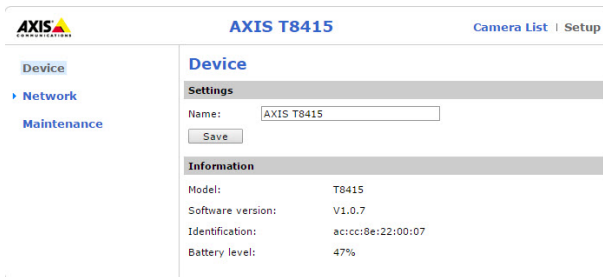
AXIS COMMUNICATIONS

AXIS T8415

Camera List | Setup

Device

Network

Maintenance

Device

Settings

Name: AXIS T8415

Save

Information

| | |
|---|---|
| Model: | T8415 |
| Software version: | V1.0.7 |
| Identification: | ac:cc:8e:22:00:07 |
| Battery level: | 47% |